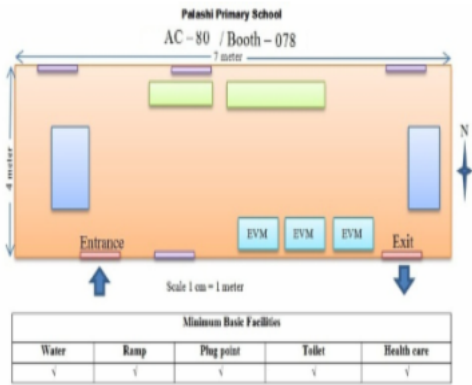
Palashi Primary School

AC – 80 / Booth – 078

7 meter

4 meter

N

EVM EVM EVM

Entrance

Exit

Scale 1 cm = 1 meter

| Minimum Basic Facilities | | | | |
|---|---|---|---|---|
| Water | Ramp | Plug point | Toilet | Health care |
| √ | √ | √ | √ | √ |